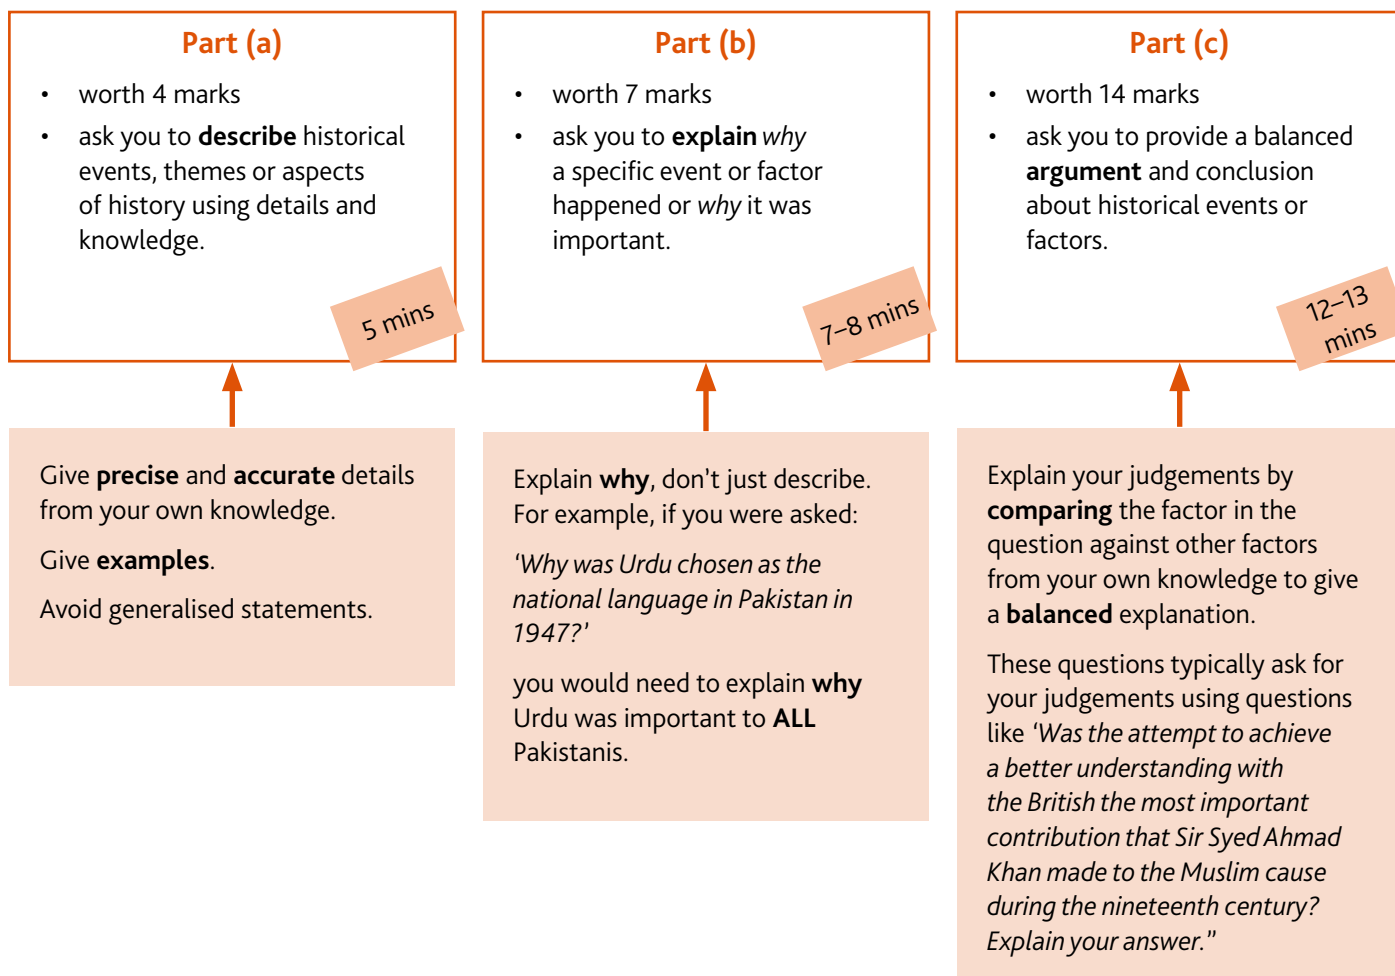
Part (a)

- worth 4 marks
- ask you to **describe** historical events, themes or aspects of history using details and knowledge.

5 mins

Give **precise** and **accurate** details from your own knowledge.

Give **examples**.

Avoid generalised statements.

Part (b)

- worth 7 marks
- ask you to **explain** *why* a specific event or factor happened or *why* it was important.

7–8 mins

Explain **why**, don't just describe. For example, if you were asked:

*'Why was Urdu chosen as the national language in Pakistan in 1947?'*

you would need to explain **why** Urdu was important to **ALL** Pakistanis.

Part (c)

- worth 14 marks
- ask you to provide a balanced **argument** and conclusion about historical events or factors.

12–13 mins

Explain your judgements by **comparing** the factor in the question against other factors from your own knowledge to give a **balanced** explanation.

These questions typically ask for your judgements using questions like *'Was the attempt to achieve a better understanding with the British the most important contribution that Sir Syed Ahmad Khan made to the Muslim cause during the nineteenth century? Explain your answer."*